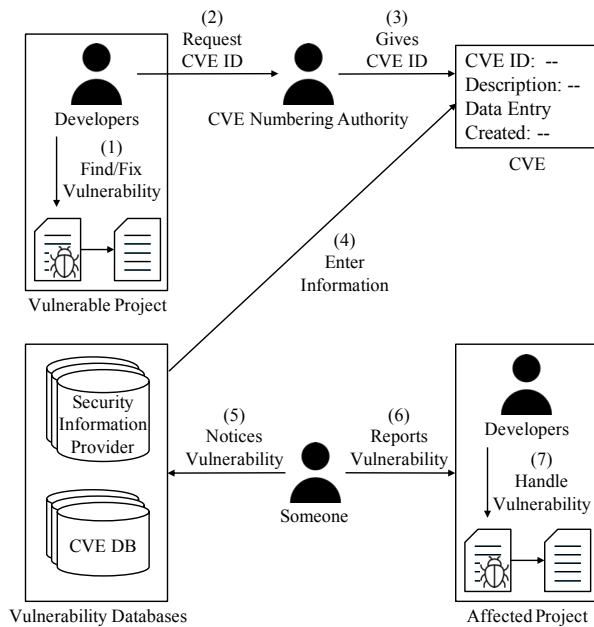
Developers

(1) Find/Fix Vulnerability

Vulnerable Project

(2) Request CVE ID

CVE Numbering Authority

(3) Gives CVE ID

CVE ID: --
Description: --
Data Entry Created: --

CVE

(4) Enter Information

Security Information Provider

CVE DB

Vulnerability Databases

(5) Notices Vulnerability

Someone

(6) Reports Vulnerability

Developers

(7) Handle Vulnerability

Affected Project